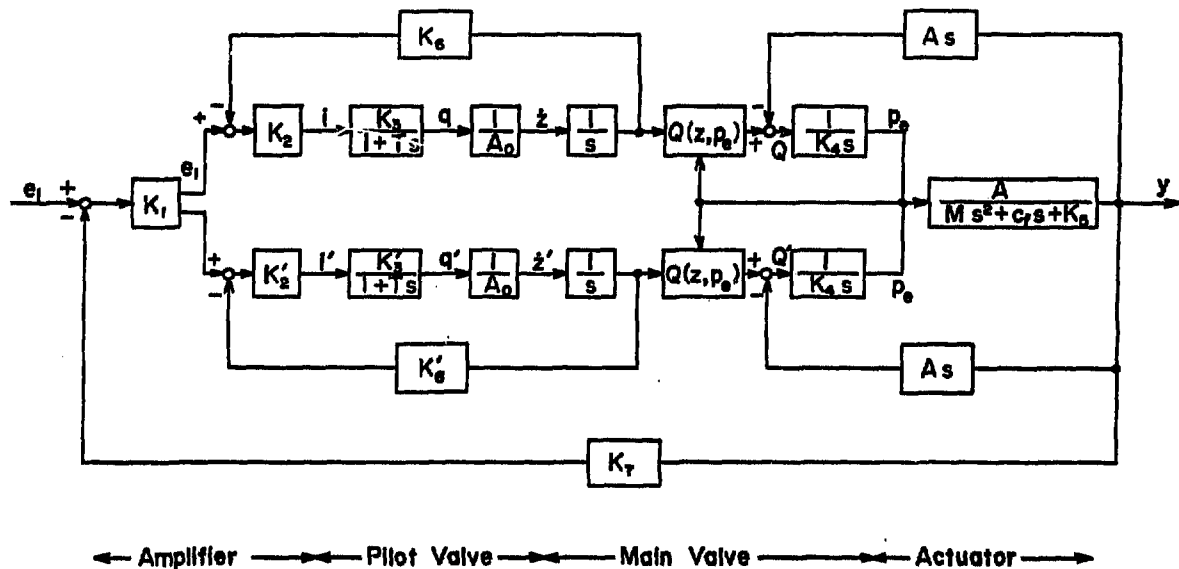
$K_6$

$A s$

$+$ $-$ $K_2$ $i$ $\frac{K_3}{1+Ts}$ $q$ $\frac{1}{A_0}$ $\dot{z}$ $\frac{1}{s}$ $Q(z, p_e)$ $-$ $+$ $Q$ $\frac{1}{K_4 s}$ $p_e$

$e_1$

$e_i$ $+$ $-$ $K_1$

$\frac{A}{M s^2+c_f s+K_5}$ $y$

$+$ $-$ $K_2'$ $i'$ $\frac{K_3'}{1+Ts}$ $q'$ $\frac{1}{A_0}$ $\dot{z}'$ $\frac{1}{s}$ $Q(z, p_e)$ $+$ $Q'$ $\frac{1}{K_4 s}$ $p_e$

$K_6'$

$A s$

$K_T$

← Amplifier → ← Pilot Valve → ← Main Valve → ← Actuator →